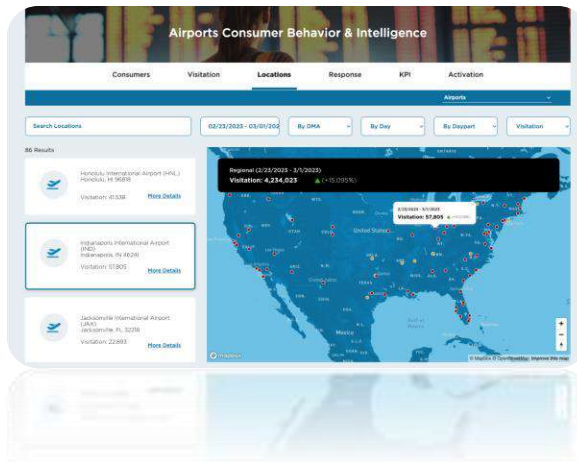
Airports Consumer Behavior & Intelligence

Consumers
Visitation
Locations
Response
KPI
Activation

Airports

Search Locations
02/23/2023 - 03/01/202
By DMA
By Day
By Daypart
Visitation

86 Results

Honolulu International Airport (HNL)
Honolulu, HI 96819
Visitation: 41,538
More Details

Indianapolis International Airport (IND)
Indianapolis, IN 46241
Visitation: 57,805
More Details

Jacksonville International Airport (JAX)
Jacksonville, FL 32218
Visitation: 22,893
More Details

Regional (2/23/2023 - 3/1/2023)
Visitation: 4,234,023 ▲ (+15.095%)

2/23/2023 - 3/1/2023
Visitation: 57,805 ▲ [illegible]

Mexico

+
−

© Mapbox
© Mapbox © OpenStreetMap Improve this map